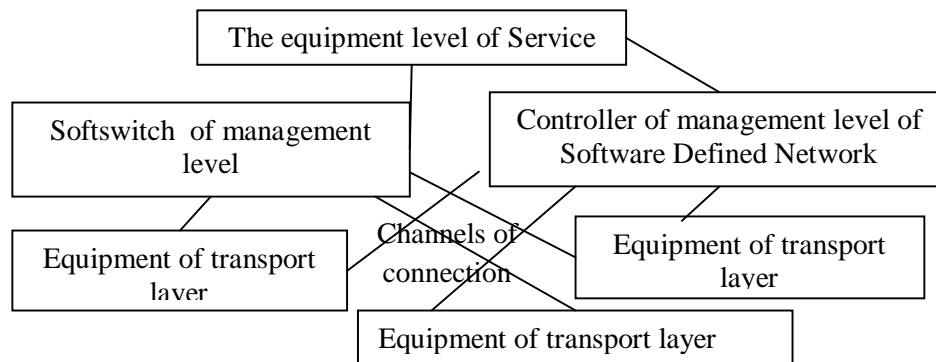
The equipment level of Service

Softswitch of management level

Controller of management level of Software Defined Network

Channels of connection

Equipment of transport layer

Equipment of transport layer

Equipment of transport layer